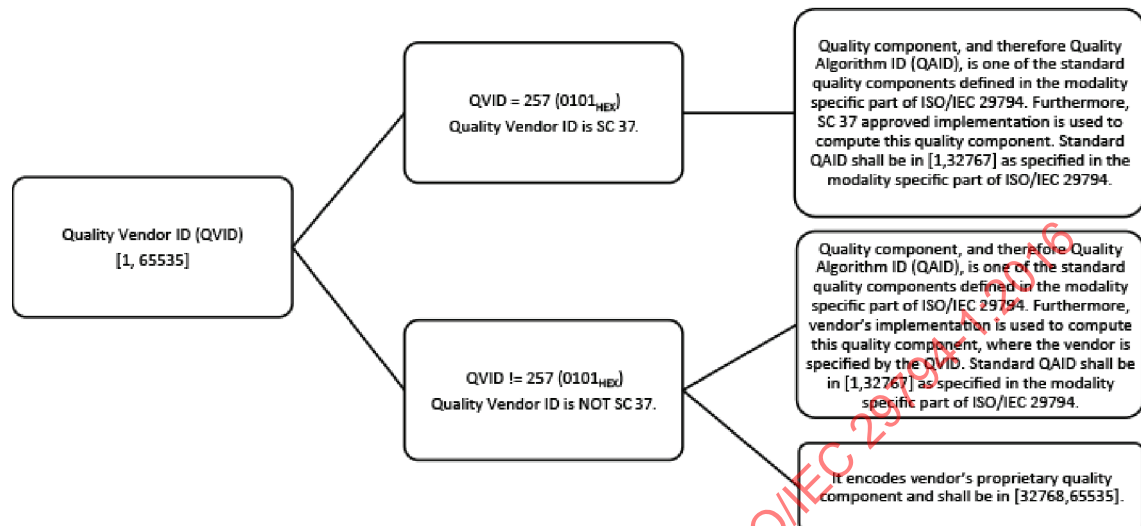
Quality Vendor ID (QVID)
[1, 65535]

QVID = 257 ($0101_{HEX}$)
Quality Vendor ID is SC 37.

Quality component, and therefore Quality Algorithm ID (QAID), is one of the standard quality components defined in the modality specific part of ISO/IEC 29794. Furthermore, SC 37 approved implementation is used to compute this quality component. Standard QAID shall be in [1,32767] as specified in the modality specific part of ISO/IEC 29794.

QVID != 257 ($0101_{HEX}$)
Quality Vendor ID is NOT SC 37.

Quality component, and therefore Quality Algorithm ID (QAID), is one of the standard quality components defined in the modality specific part of ISO/IEC 29794. Furthermore, vendor's implementation is used to compute this quality component, where the vendor is specified by the QVID. Standard QAID shall be in [1,32767] as specified in the modality specific part of ISO/IEC 29794.

It encodes vendor's proprietary quality component and shall be in [32768,65535].

O/IEC 29794-1:2016